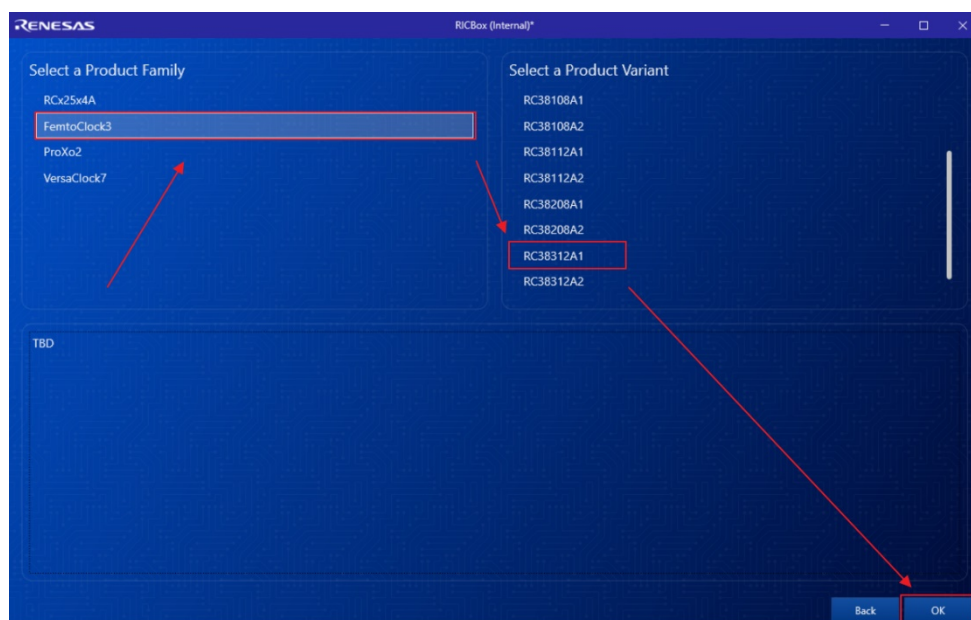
RENESAS

RICBox (Internal)*

Select a Product Family

RCx25x4A

FemtoClock3

ProXo2

VersaClock7

Select a Product Variant

RC38108A1

RC38108A2

RC38112A1

RC38112A2

RC38208A1

RC38208A2

RC38312A1

RC38312A2

TBD

Back

OK